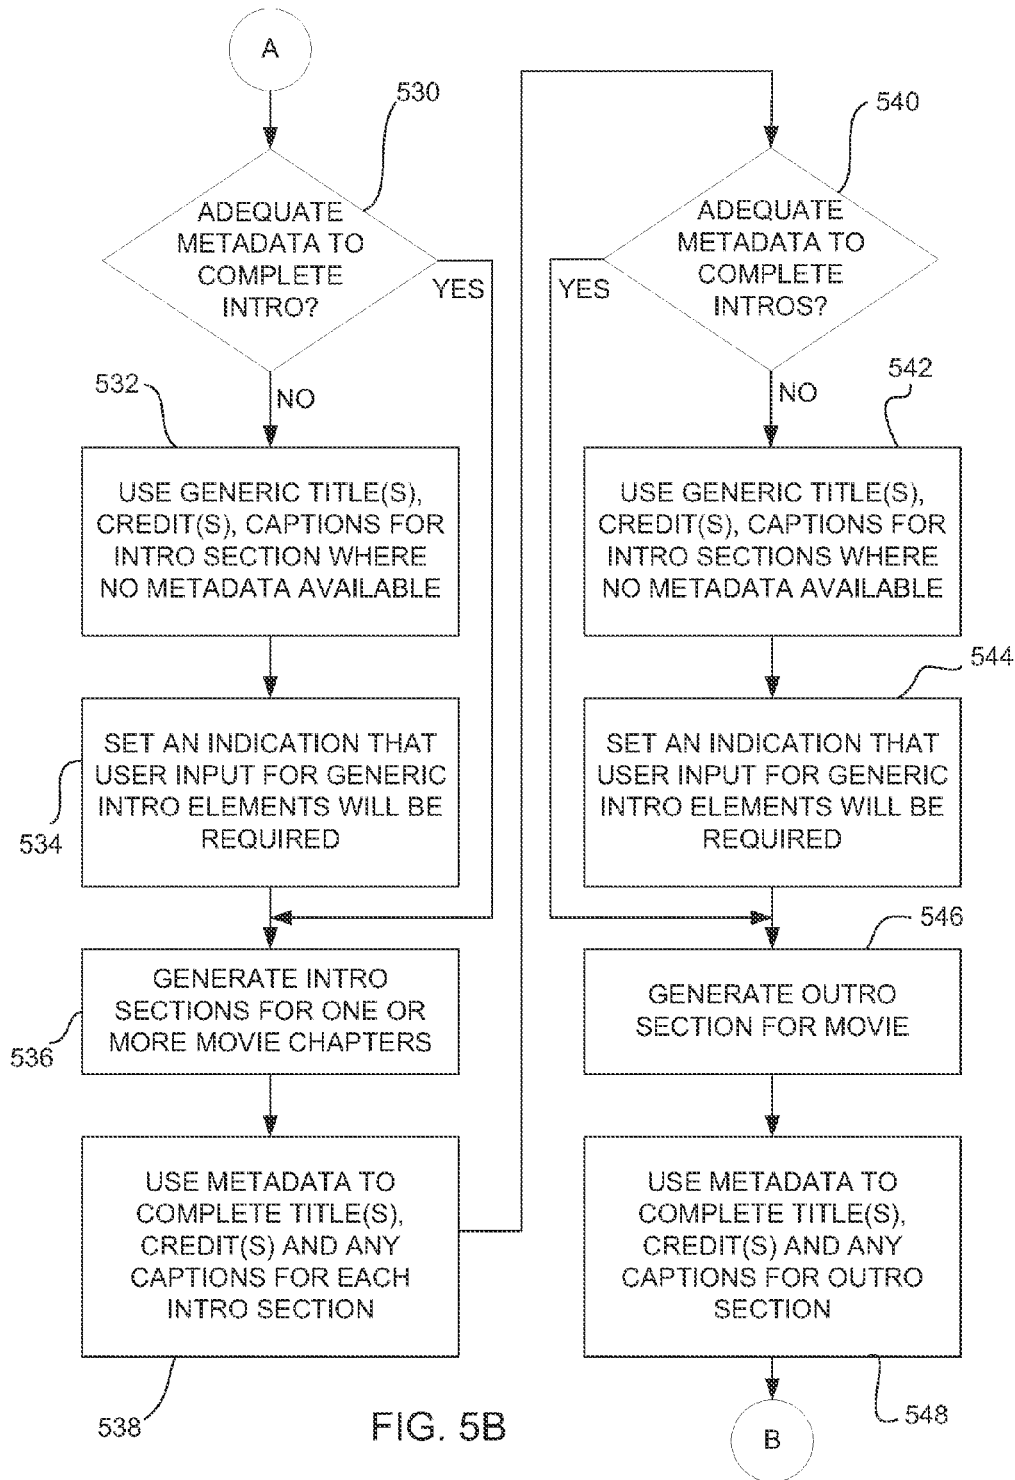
A

530

ADEQUATE METADATA TO COMPLETE INTRO?

YES

NO

532

USE GENERIC TITLE(S), CREDIT(S), CAPTIONS FOR INTRO SECTION WHERE NO METADATA AVAILABLE

SET AN INDICATION THAT USER INPUT FOR GENERIC INTRO ELEMENTS WILL BE REQUIRED

534

GENERATE INTRO SECTIONS FOR ONE OR MORE MOVIE CHAPTERS

536

USE METADATA TO COMPLETE TITLE(S), CREDIT(S) AND ANY CAPTIONS FOR EACH INTRO SECTION

538

540

ADEQUATE METADATA TO COMPLETE INTROS?

YES

NO

542

USE GENERIC TITLE(S), CREDIT(S), CAPTIONS FOR INTRO SECTIONS WHERE NO METADATA AVAILABLE

544

SET AN INDICATION THAT USER INPUT FOR GENERIC INTRO ELEMENTS WILL BE REQUIRED

546

GENERATE OUTRO SECTION FOR MOVIE

USE METADATA TO COMPLETE TITLE(S), CREDIT(S) AND ANY CAPTIONS FOR OUTRO SECTION

548

B

FIG. 5B